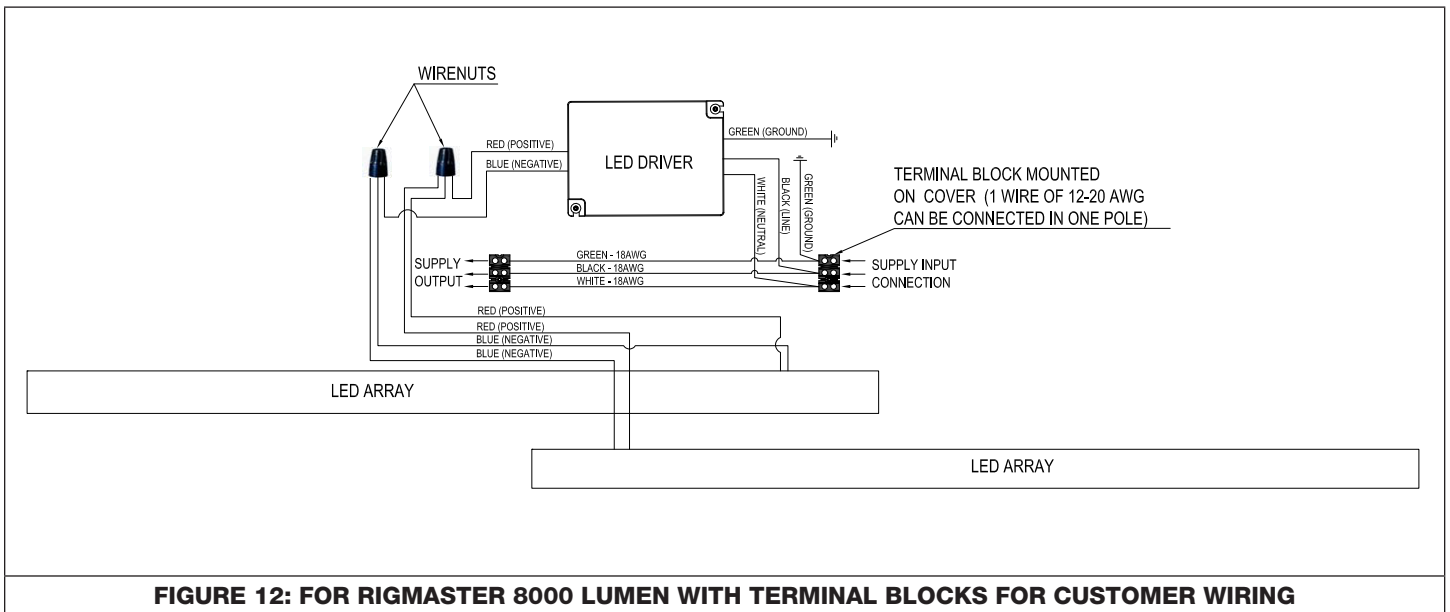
WIRENUTS

RED (POSITIVE)

BLUE (NEGATIVE)

LED DRIVER

GREEN (GROUND)

WHITE (NEUTRAL)

BLACK (LINE)

GREEN (GROUND)

TERMINAL BLOCK MOUNTED ON COVER (1 WIRE OF 12-20 AWG CAN BE CONNECTED IN ONE POLE)

SUPPLY

OUTPUT

GREEN - 18AWG

BLACK - 18AWG

WHITE - 18AWG

SUPPLY INPUT

CONNECTION

RED (POSITIVE)

RED (POSITIVE)

BLUE (NEGATIVE)

BLUE (NEGATIVE)

LED ARRAY

LED ARRAY

FIGURE 12: FOR RIGMASTER 8000 LUMEN WITH TERMINAL BLOCKS FOR CUSTOMER WIRING